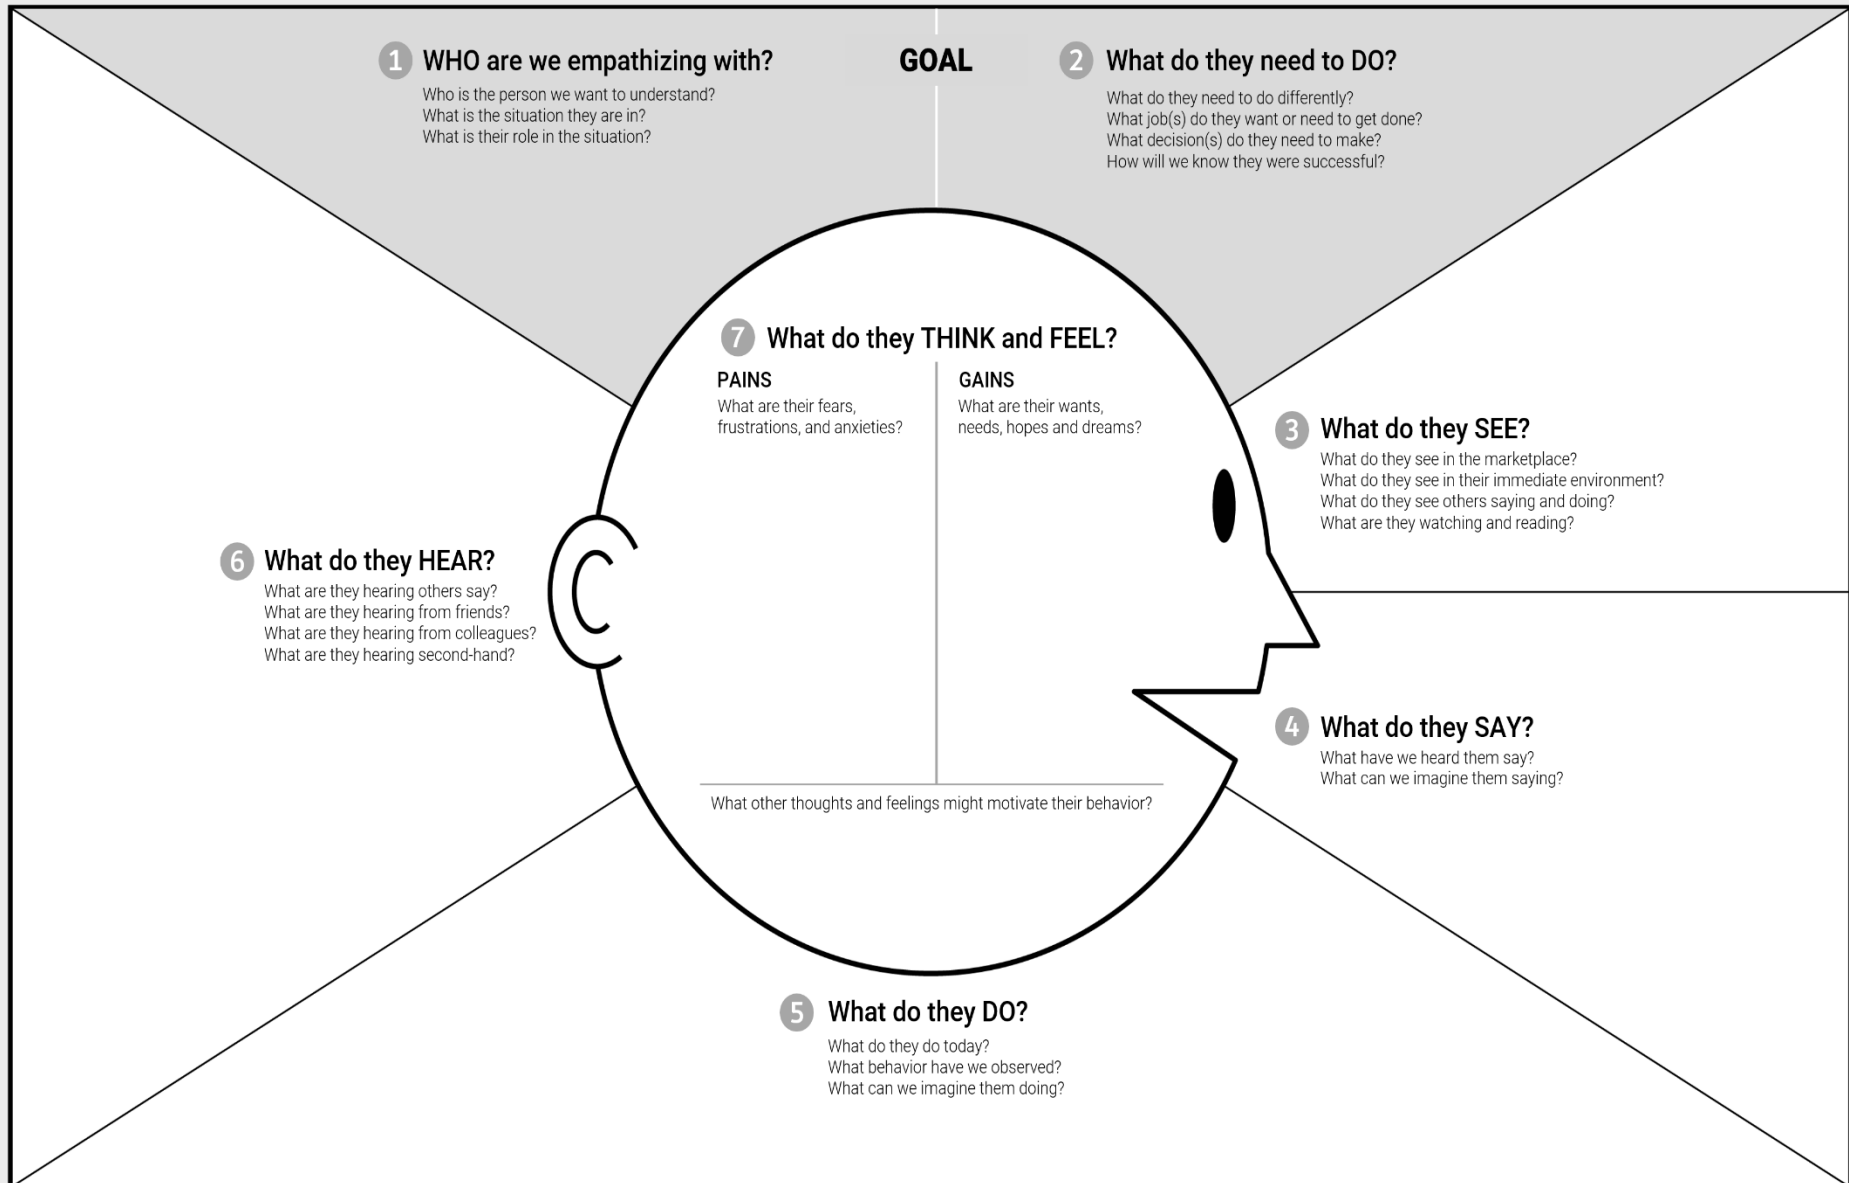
1 WHO are we empathizing with?
Who is the person we want to understand?
What is the situation they are in?
What is their role in the situation?

GOAL

2 What do they need to DO?
What do they need to do differently?
What job(s) do they want or need to get done?
What decision(s) do they need to make?
How will we know they were successful?

7 What do they THINK and FEEL?

PAINS
What are their fears, frustrations, and anxieties?

GAINS
What are their wants, needs, hopes and dreams?

What other thoughts and feelings might motivate their behavior?

3 What do they SEE?
What do they see in the marketplace?
What do they see in their immediate environment?
What do they see others saying and doing?
What are they watching and reading?

6 What do they HEAR?
What are they hearing others say?
What are they hearing from friends?
What are they hearing from colleagues?
What are they hearing second-hand?

4 What do they SAY?
What have we heard them say?
What can we imagine them saying?

5 What do they DO?
What do they do today?
What behavior have we observed?
What can we imagine them doing?